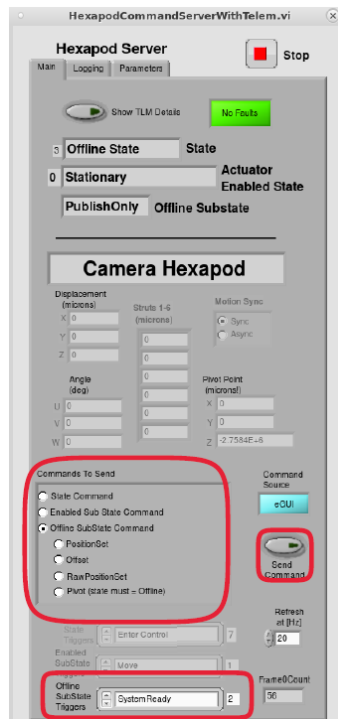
HexapodCommandServerWithTelem.vi

Hexapod Server

Stop

Main Logging Parameters

Show TLM Details

No Faults

3 Offline State State

0 Stationary Actuator Enabled State

PublishOnly Offline Substate

Camera Hexapod

Displacement (microns)
X 0
Y 0
Z 0

Strute 1-6 (microns)
0
0
0
0
0
0

Motion Sync
Sync
Async

Angle (deg)
U 0
V 0
W 0

Pivot Point (microns)
X 0
Y 0
Z -2.7584E+6

Commands To Send
State Command
Enabled Sub State Command
Offline SubState Command
PositionSet
Offset
RawPositionSet
Pivot (state must = Offline)

Command Source
eGUI

Send Command

Refresh at [Hz]
20

State Triggers Enter Control 7

Enabled SubState Triggers Move 1

Offline SubState Triggers SystemReady 2

Frame0Count
56